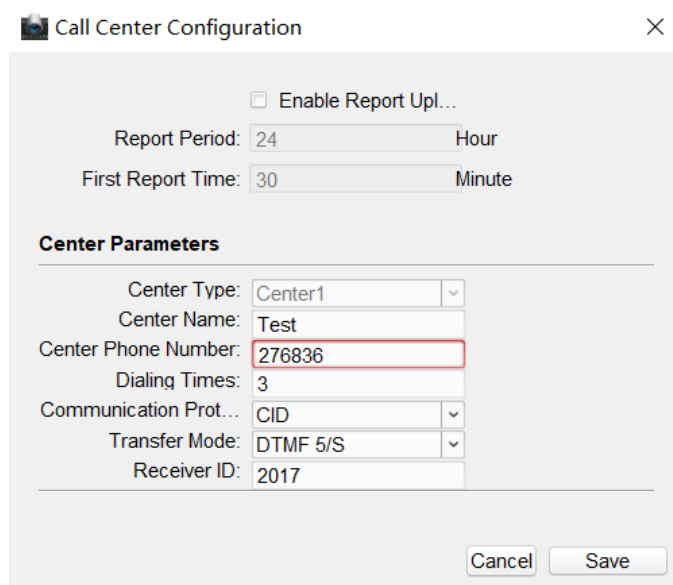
Call Center Configuration

Enable Report Upl...

Report Period: 24 Hour

First Report Time: 30 Minute

Center Parameters

Center Type: Center1

Center Name: Test

Center Phone Number: 276836

Dialing Times: 3

Communication Prot... CID

Transfer Mode: DTMF 5/S

Receiver ID: 2017

Cancel Save